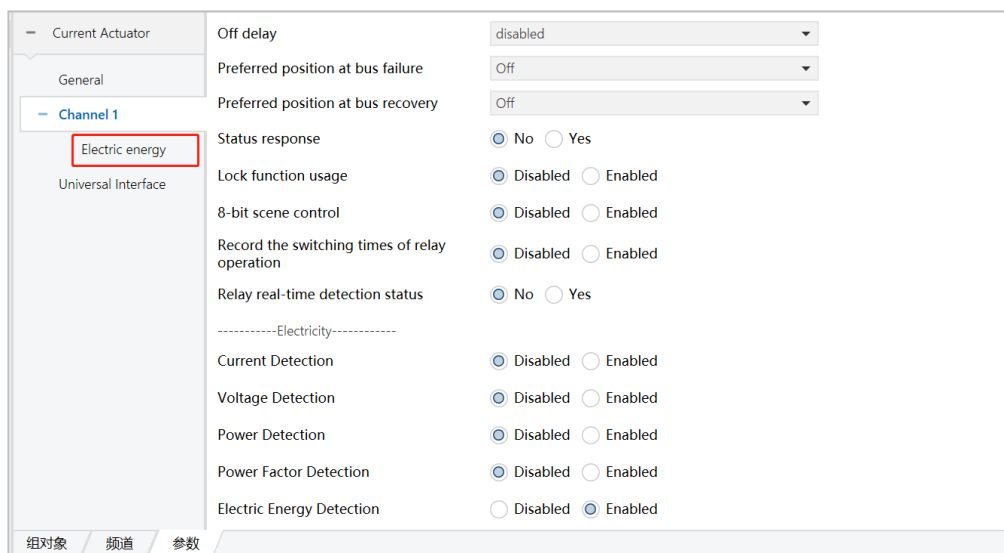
− Current Actuator
General
− Channel 1
Electric energy
Universal Interface

Off delay | disabled
Preferred position at bus failure | Off
Preferred position at bus recovery | Off
Status response | No | Yes
Lock function usage | Disabled | Enabled
8-bit scene control | Disabled | Enabled
Record the switching times of relay operation | Disabled | Enabled
Relay real-time detection status | No | Yes

-----------Electricity------------

Current Detection | Disabled | Enabled
Voltage Detection | Disabled | Enabled
Power Detection | Disabled | Enabled
Power Factor Detection | Disabled | Enabled
Electric Energy Detection | Disabled | Enabled

组对象 | 频道 | 参数